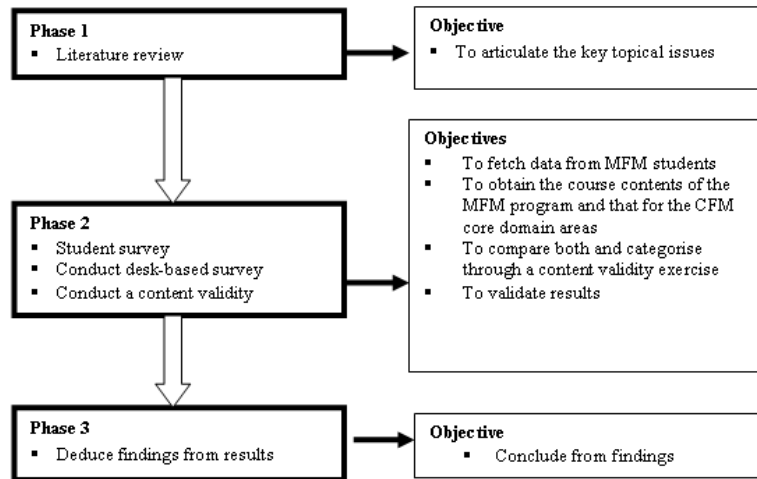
Phase 1
▪ Literature review

Objective
▪ To articulate the key topical issues

Phase 2
▪ Student survey
▪ Conduct desk-based survey
▪ Conduct a content validity

Objectives
▪ To fetch data from MFM students
▪ To obtain the course contents of the MFM program and that for the CFM core domain areas
▪ To compare both and categorise through a content validity exercise
▪ To validate results

Phase 3
▪ Deduce findings from results

Objective
▪ Conclude from findings